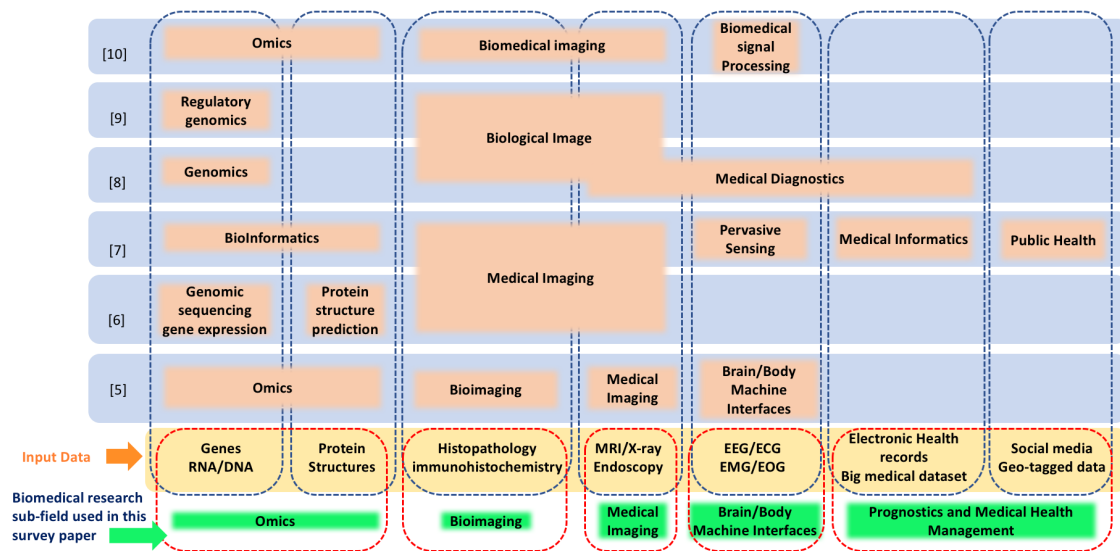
[10] Omics | Biomedical imaging | Biomedical signal Processing

[9] Regulatory genomics | Biological Image

[8] Genomics | Medical Diagnostics

[7] BioInformatics | Medical Imaging | Pervasive Sensing | Medical Informatics | Public Health

[6] Genomic sequencing gene expression | Protein structure prediction

[5] Omics | Bioimaging | Medical Imaging | Brain/Body Machine Interfaces

Input Data

Genes RNA/DNA | Protein Structures | Histopathology immunohistochemistry | MRI/X-ray Endoscopy | EEG/ECG EMG/EOG | Electronic Health records Big medical dataset | Social media Geo-tagged data

Biomedical research sub-field used in this survey paper

Omics | Bioimaging | Medical Imaging | Brain/Body Machine Interfaces | Prognostics and Medical Health Management